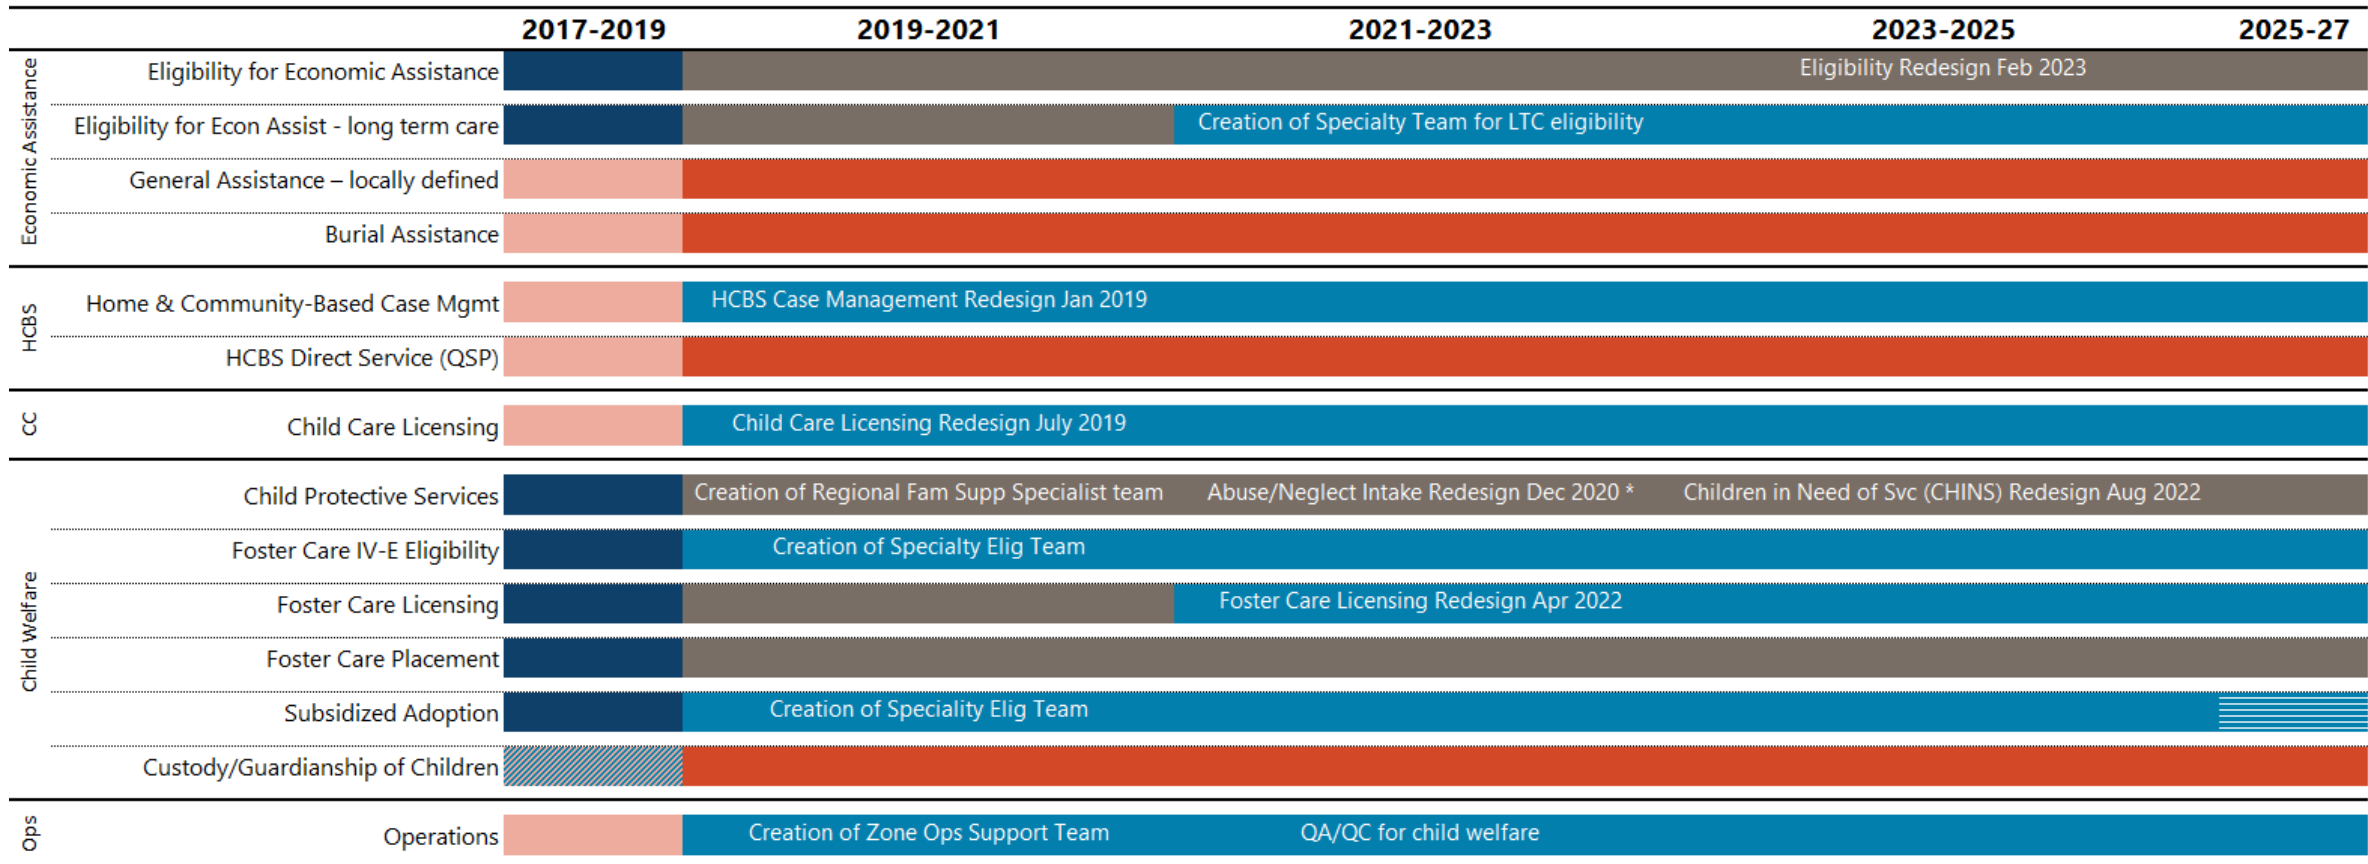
| | | 2017-2019 | 2019-2021 | 2021-2023 | 2023-2025 | 2025-27 |
|---|---|---|---|---|---|---|
| Economic Assistance | Eligibility for Economic Assistance | | | | Eligibility Redesign Feb 2023 | |
| | Eligibility for Econ Assist - long term care | | | Creation of Specialty Team for LTC eligibility | | |
| | General Assistance – locally defined | | | | | |
| | Burial Assistance | | | | | |
| HCBS | Home & Community-Based Case Mgmt | | HCBS Case Management Redesign Jan 2019 | | | |
| | HCBS Direct Service (QSP) | | | | | |
| CC | Child Care Licensing | | Child Care Licensing Redesign July 2019 | | | |
| Child Welfare | Child Protective Services | | Creation of Regional Fam Supp Specialist team | Abuse/Neglect Intake Redesign Dec 2020 * | Children in Need of Svc (CHINS) Redesign Aug 2022 | |
| | Foster Care IV-E Eligibility | | Creation of Specialty Elig Team | | | |
| | Foster Care Licensing | | | Foster Care Licensing Redesign Apr 2022 | | |
| | Foster Care Placement | | | | | |
| | Subsidized Adoption | | Creation of Speciality Elig Team | | | |
| | Custody/Guardianship of Children | | | | | |
| Ops | Operations | | Creation of Zone Ops Support Team | QA/QC for child welfare | | |